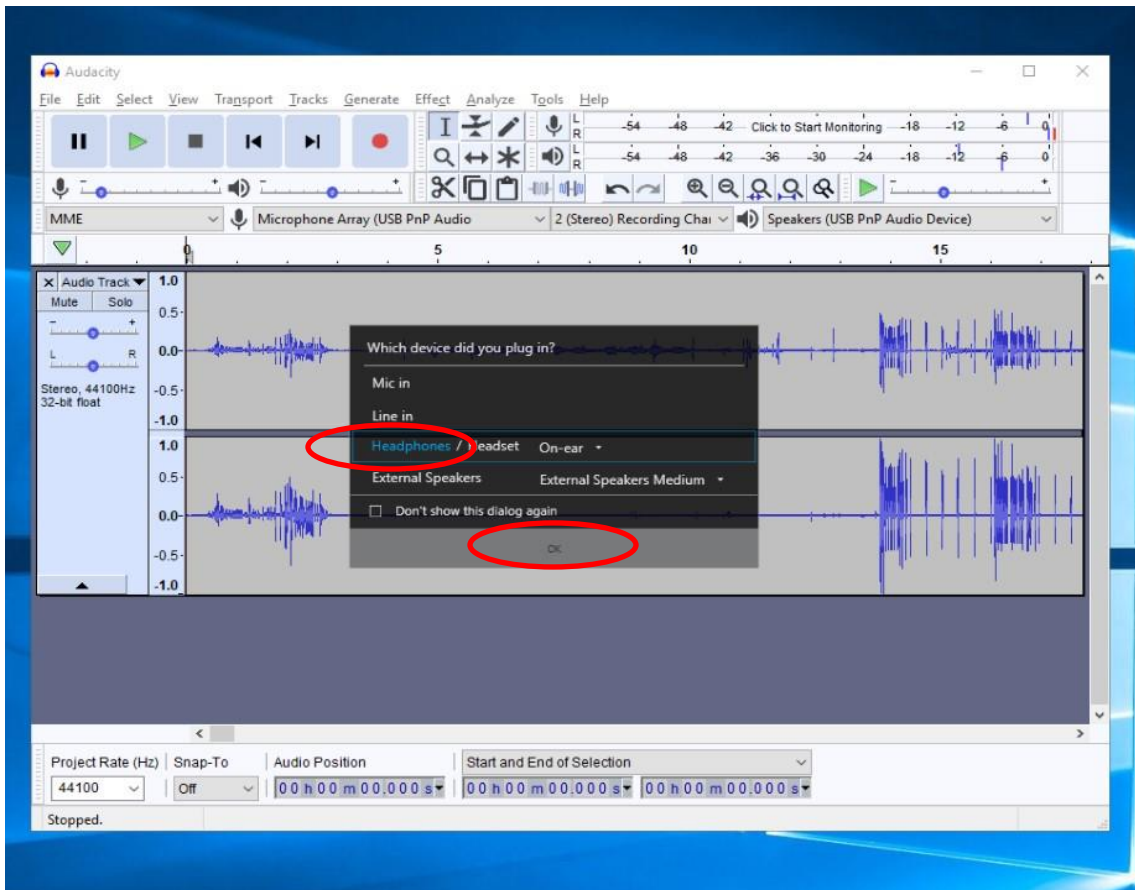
Audacity

File Edit Select View Transport Tracks Generate Effect Analyze Tools Help

L R -54 -48 -42 Click to Start Monitoring -18 -12 -6 0
L R -54 -48 -42 -36 -30 -24 -18 -12 -6 0

MME
Microphone Array (USB PnP Audio
2 (Stereo) Recording Chai
Speakers (USB PnP Audio Device)

0 5 10 15

× Audio Track
Mute Solo
L R
Stereo, 44100Hz
32-bit float

1.0
0.5
0.0
-0.5
-1.0
1.0
0.5
0.0
-0.5
-1.0

Which device did you plug in?
Mic in
Line in
Headphones / Headset On-ear
External Speakers External Speakers Medium
Don't show this dialog again
OK

Project Rate (Hz) Snap-To Audio Position Start and End of Selection
44100 Off 00 h 00 m 00.000 s 00 h 00 m 00.000 s 00 h 00 m 00.000 s

Stopped.